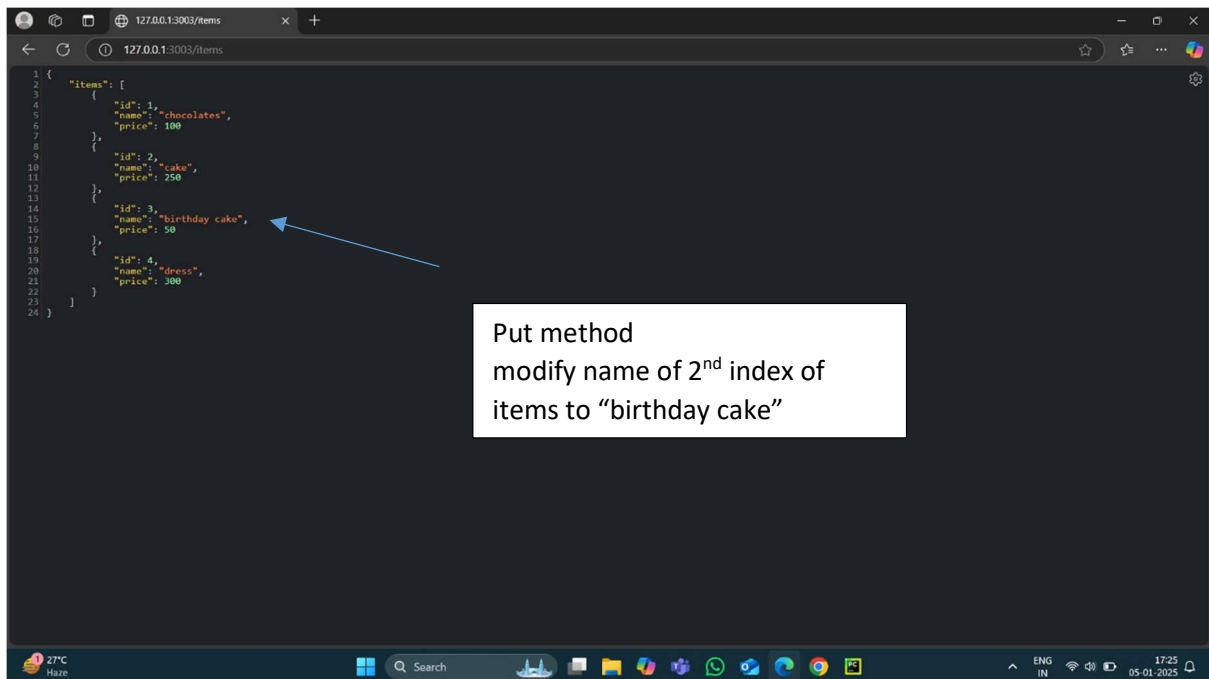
127.0.0.1:3003/items

127.0.0.1:3003/items

1 {
2 "items": [
3 {
4 "id": 1,
5 "name": "chocolates",
6 "price": 100
7 },
8 {
9 "id": 2,
10 "name": "cake",
11 "price": 250
12 },
13 {
14 "id": 3,
15 "name": "birthday cake",
16 "price": 50
17 },
18 {
19 "id": 4,
20 "name": "dress",
21 "price": 300
22 }
23 ]
24 }

Put method
modify name of $2^{nd}$ index of items to “birthday cake”

27°C
Haze

Search

ENG
IN

17:25
05-01-2025